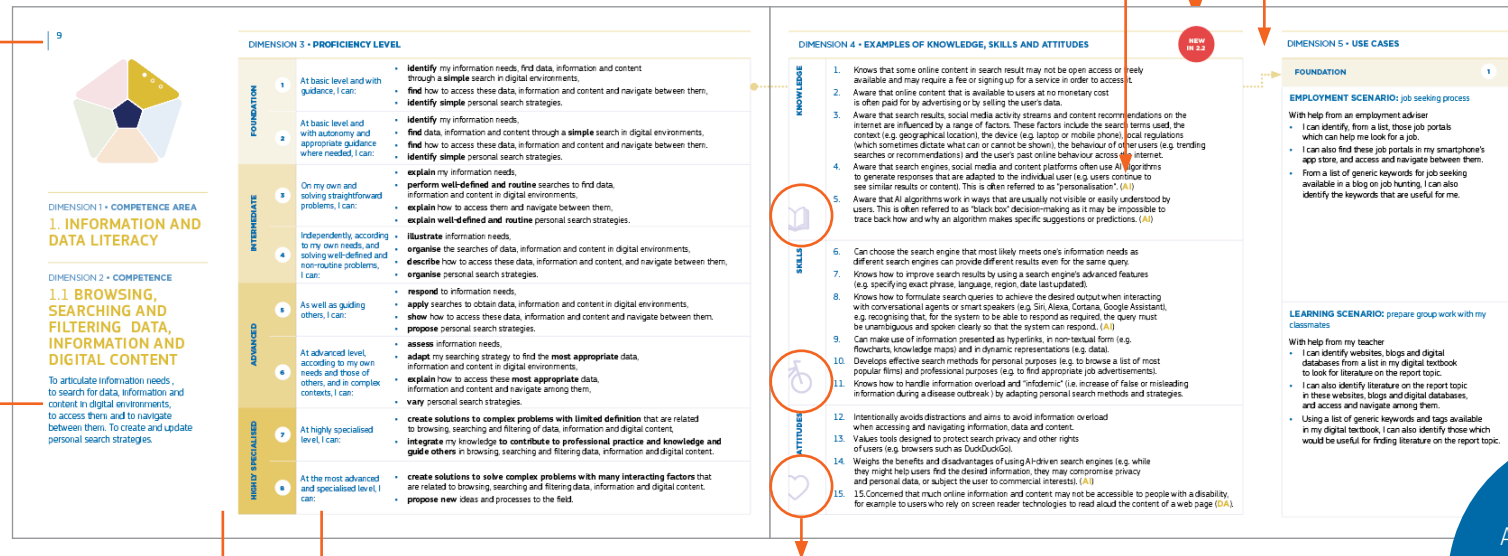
9

DIMENSION 1 • COMPETENCE AREA
1. INFORMATION AND DATA LITERACY

DIMENSION 2 • COMPETENCE
1.1 BROWSING, SEARCHING AND FILTERING DATA, INFORMATION AND DIGITAL CONTENT

To articulate information needs, to search for data, information and content in digital environments, to access them and to navigate between them. To create and update personal search strategies.

DIMENSION 3 • PROFICIENCY LEVEL

| | | | |
|---|---|---|---|
| FOUNDATION | 1 | At basic level and with guidance, I can: | • identify my information needs, find data, information and content through a simple search in digital environments, • find how to access these data, information and content and navigate between them, • identify simple personal search strategies. |
| | 2 | At basic level and with autonomy and appropriate guidance where needed, I can: | • identify my information needs, • find data, information and content through a simple search in digital environments, • find how to access these data, information and content and navigate between them, • identify simple personal search strategies. |
| INTERMEDIATE | 3 | On my own and solving straightforward problems, I can: | • explain my information needs, • perform well-defined and routine searches to find data, information and content in digital environments, • explain how to access them and navigate between them, • explain well-defined and routine personal search strategies. |
| | 4 | Independently, according to my own needs, and solving well-defined and non-routine problems, I can: | • illustrate information needs, • organise the searches of data, information and content in digital environments, • describe how to access these data, information and content, and navigate between them, • organise personal search strategies. |
| ADVANCED | 5 | As well as guiding others, I can: | • respond to information needs, • apply searches to obtain data, information and content in digital environments, • show how to access these data, information and content and navigate between them. • propose personal search strategies. |
| | 6 | At advanced level, according to my own needs and those of others, and in complex contexts, I can: | • assess information needs, • adapt my searching strategy to find the most appropriate data, information and content in digital environments, • explain how to access these most appropriate data, information and content and navigate among them, • vary personal search strategies. |
| HIGHLY SPECIALISED | 7 | At highly specialised level, I can: | • create solutions to complex problems with limited definition that are related to browsing, searching and filtering of data, information and digital content, • integrate my knowledge to contribute to professional practice and knowledge and guide others in browsing, searching and filtering data, information and digital content. |
| | 8 | At the most advanced and specialised level, I can: | • create solutions to solve complex problems with many interacting factors that are related to browsing, searching and filtering data, information and digital content. • propose new ideas and processes to the field. |

DIMENSION 4 • EXAMPLES OF KNOWLEDGE, SKILLS AND ATTITUDES

NEW IN 2.2

KNOWLEDGE
1. Knows that some online content in search result may not be open access or freely available and may require a fee or signing up for a service in order to access it.
2. Aware that online content that is available to users at no monetary cost is often paid for by advertising or by selling the user's data.
3. Aware that search results, social media activity streams and content recommendations on the internet are influenced by a range of factors. These factors include the search terms used, the context (e.g. geographical location), the device (e.g. laptop or mobile phone), local regulations (which sometimes dictate what can or cannot be shown), the behaviour of other users (e.g. trending searches or recommendations) and the user's past online behaviour across the internet.
4. Aware that search engines, social media and content platforms often use AI algorithms to generate responses that are adapted to the individual user (e.g. users continue to see similar results or content). This is often referred to as "personalisation". (AI)
5. Aware that AI algorithms work in ways that are usually not visible or easily understood by users. This is often referred to as "black box" decision-making as it may be impossible to trace back how and why an algorithm makes specific suggestions or predictions. (AI)

SKILLS
6. Can choose the search engine that most likely meets one's information needs as different search engines can provide different results even for the same query.
7. Knows how to improve search results by using a search engine's advanced features (e.g. specifying exact phrase, language, region, date last updated).
8. Knows how to formulate search queries to achieve the desired output when interacting with conversational agents or smart speakers (e.g. Siri, Alexa, Cortana, Google Assistant), e.g. recognising that, for the system to be able to respond as required, the query must be unambiguous and spoken clearly so that the system can respond. (AI)
9. Can make use of information presented as hyperlinks, in non-textual form (e.g. flowcharts, knowledge maps) and in dynamic representations (e.g. data).
10. Develops effective search methods for personal purposes (e.g. to browse a list of most popular films) and professional purposes (e.g. to find appropriate job advertisements).
11. Knows how to handle information overload and "infodemic" (i.e. increase of false or misleading information during a disease outbreak) by adapting personal search methods and strategies.

ATTITUDES
12. Intentionally avoids distractions and aims to avoid information overload when accessing and navigating information, data and content.
13. Values tools designed to protect search privacy and other rights of users (e.g. browsers such as DuckDuckGo).
14. Weighs the benefits and disadvantages of using AI-driven search engines (e.g. while they might help users find the desired information, they may compromise privacy and personal data, or subject the user to commercial interests). (AI)
15. 15.Concerned that much online information and content may not be accessible to people with a disability, for example to users who rely on screen reader technologies to read aloud the content of a web page (DA).

DIMENSION 5 • USE CASES

FOUNDATION 1

EMPLOYMENT SCENARIO: job seeking process

With help from an employment adviser
• I can identify, from a list, those job portals which can help me look for a job.
• I can also find these job portals in my smartphone's app store, and access and navigate between them.
• From a list of generic keywords for job seeking available in a blog on job hunting, I can also identify the keywords that are useful for me.

LEARNING SCENARIO: prepare group work with my classmates

With help from my teacher
• I can identify websites, blogs and digital databases from a list in my digital textbook to look for literature on the report topic.
• I can also identify literature on the report topic in these websites, blogs and digital databases, and access and navigate among them.
• Using a list of generic keywords and tags available in my digital textbook, I can also identify those which would be useful for finding literature on the report topic.

A